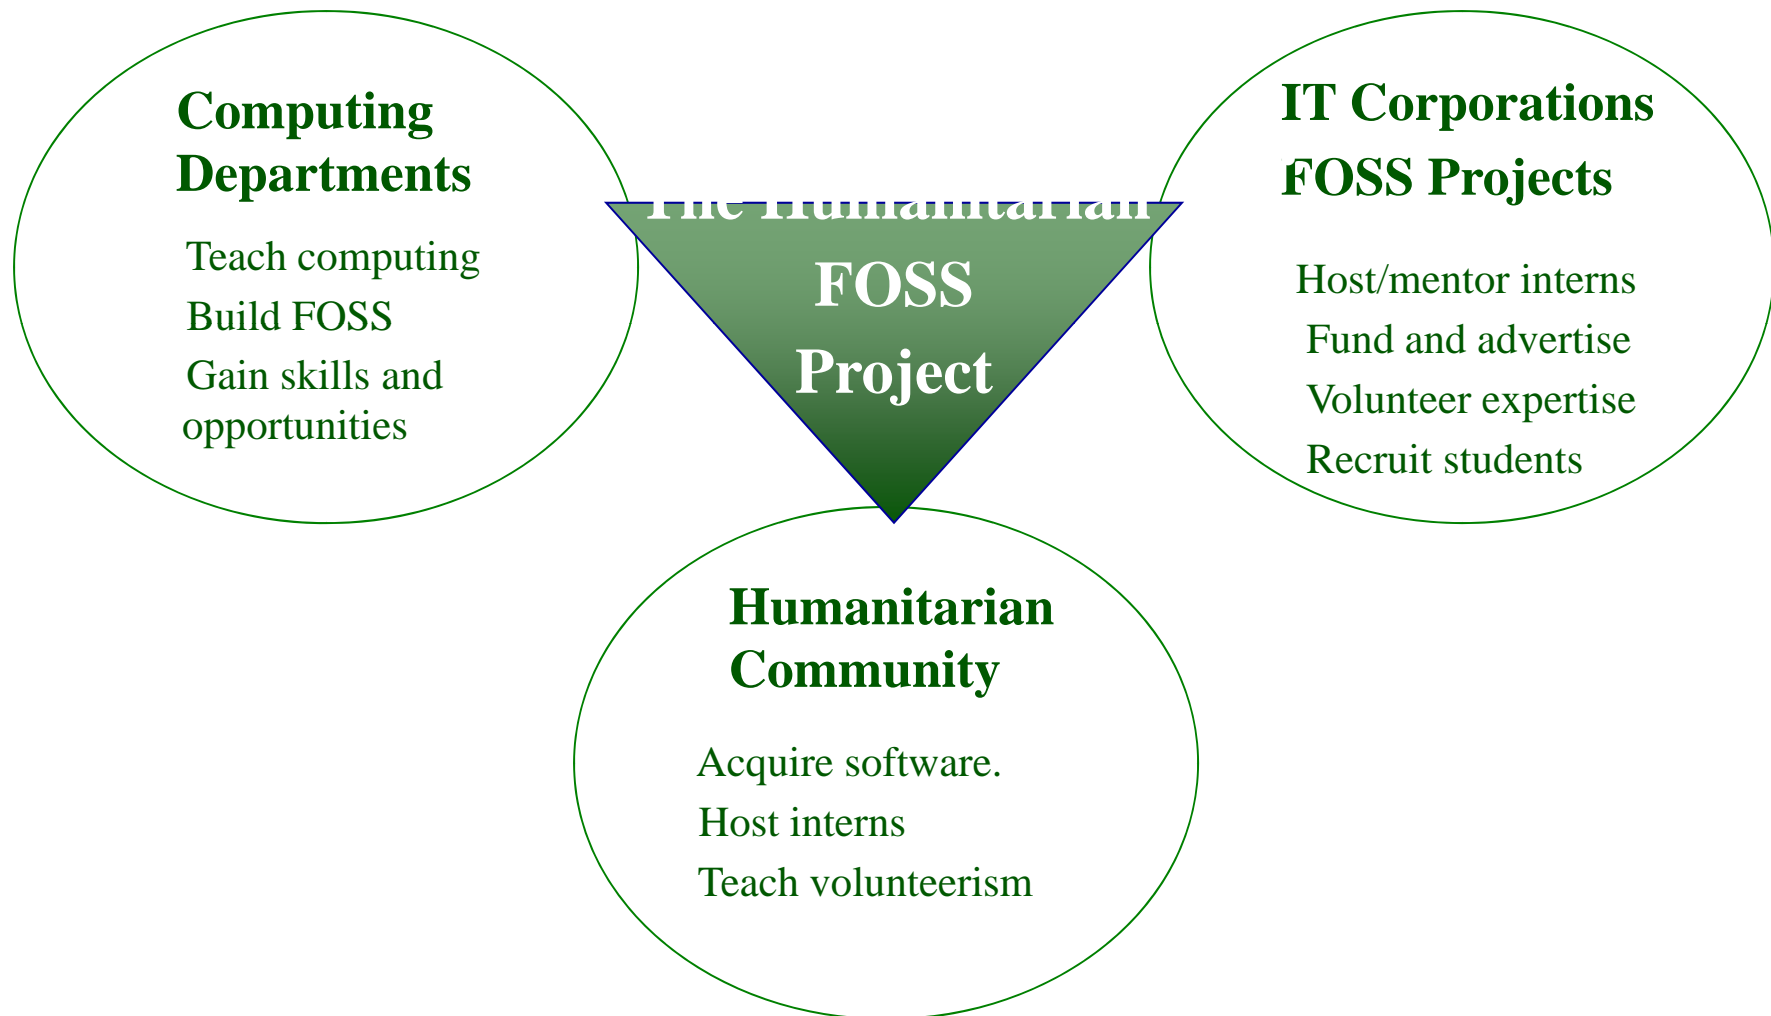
Computing Departments

Teach computing

Build FOSS

Gain skills and opportunities

The Humanitarian FOSS Project

IT Corporations

FOSS Projects

Host/mentor interns

Fund and advertise

Volunteer expertise

Recruit students

Humanitarian Community

Acquire software.

Host interns

Teach volunteerism